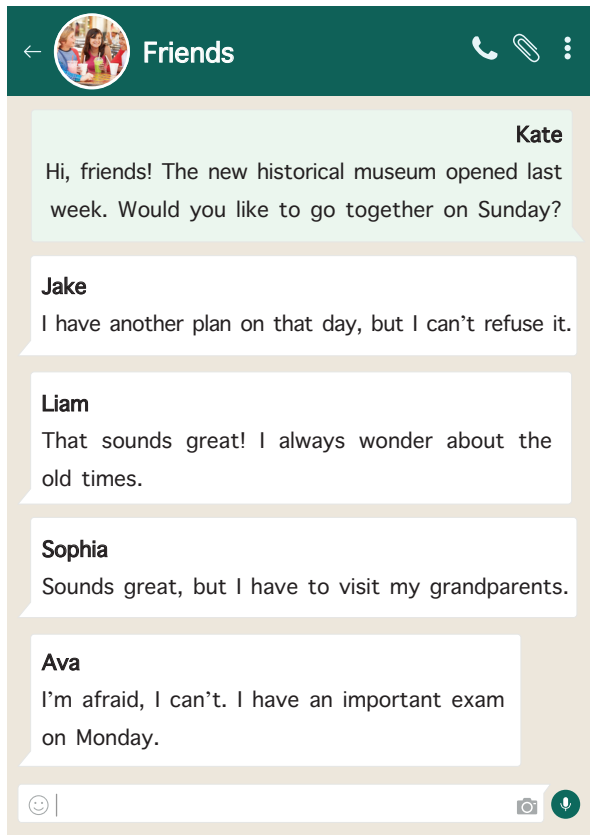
Friends

Kate
Hi, friends! The new historical museum opened last week. Would you like to go together on Sunday?

Jake
I have another plan on that day, but I can't refuse it.

Liam
That sounds great! I always wonder about the old times.

Sophia
Sounds great, but I have to visit my grandparents.

Ava
I'm afraid, I can't. I have an important exam on Monday.